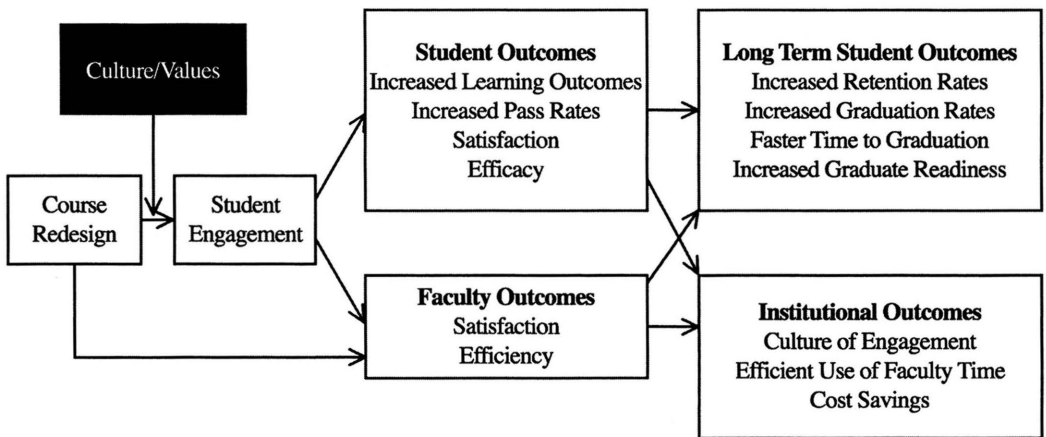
Culture/Values

Course Redesign

Student Engagement

**Student Outcomes**
Increased Learning Outcomes
Increased Pass Rates
Satisfaction
Efficacy

**Faculty Outcomes**
Satisfaction
Efficiency

**Long Term Student Outcomes**
Increased Retention Rates
Increased Graduation Rates
Faster Time to Graduation
Increased Graduate Readiness

**Institutional Outcomes**
Culture of Engagement
Efficient Use of Faculty Time
Cost Savings